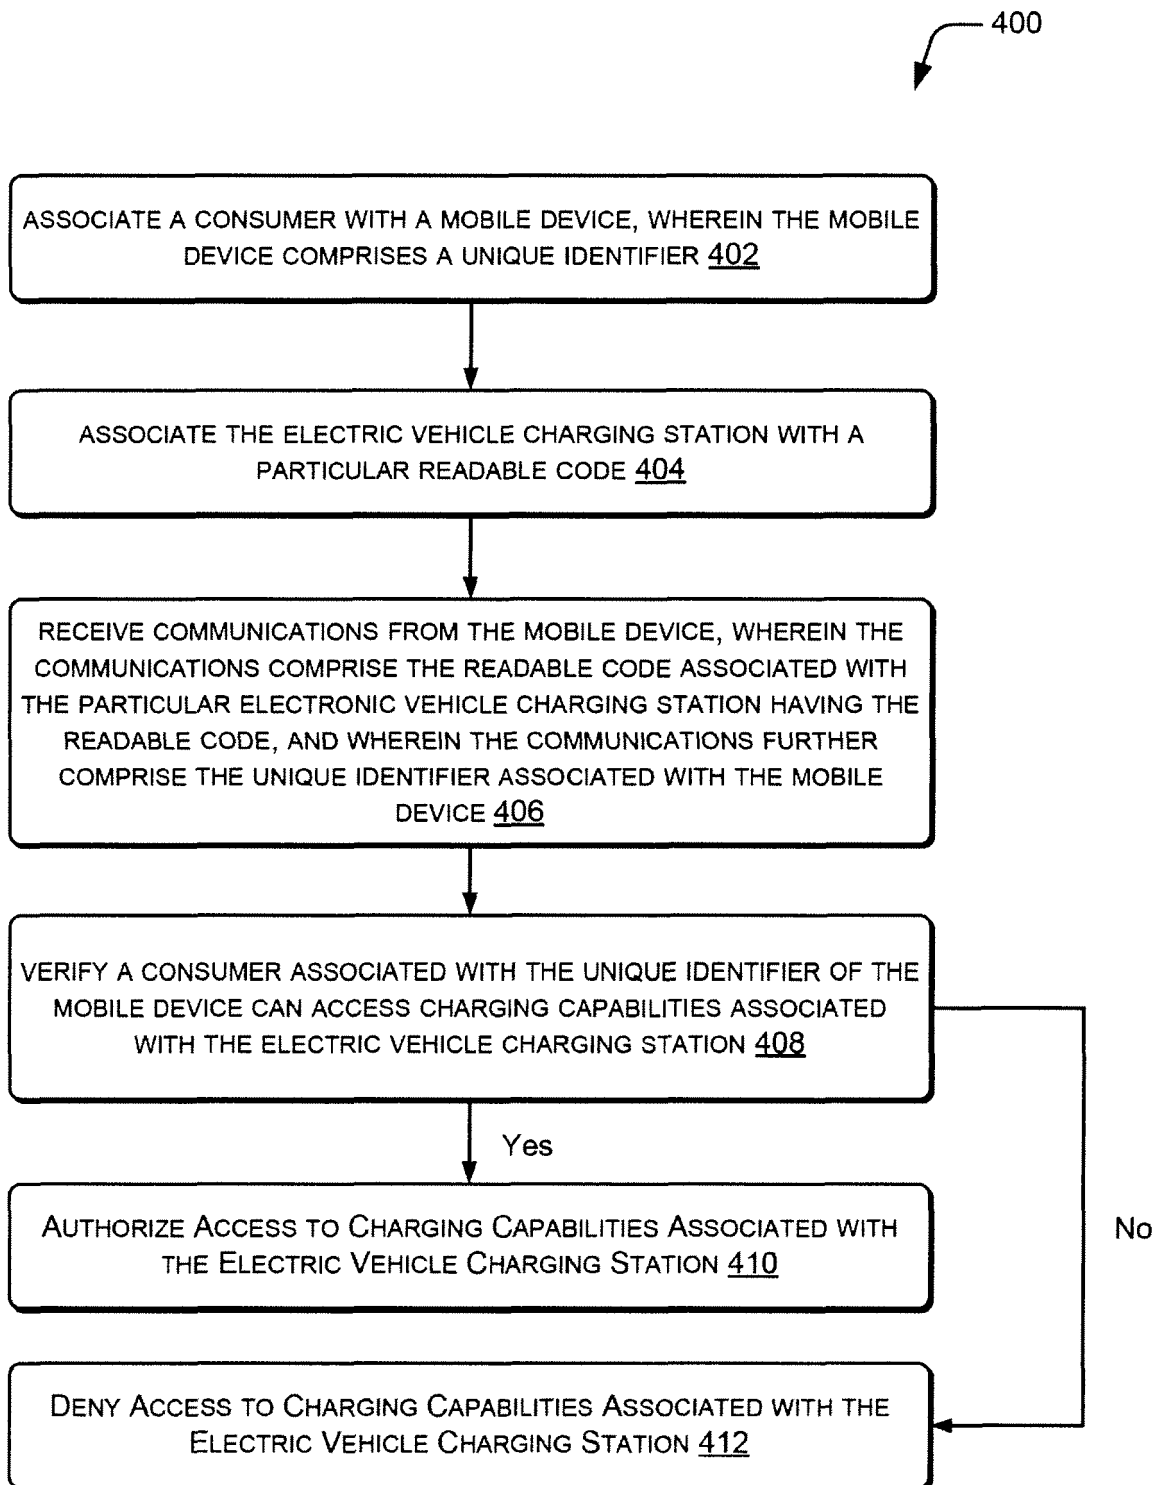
400

ASSOCIATE A CONSUMER WITH A MOBILE DEVICE, WHEREIN THE MOBILE DEVICE COMPRISES A UNIQUE IDENTIFIER 402

ASSOCIATE THE ELECTRIC VEHICLE CHARGING STATION WITH A PARTICULAR READABLE CODE 404

RECEIVE COMMUNICATIONS FROM THE MOBILE DEVICE, WHEREIN THE COMMUNICATIONS COMPRISE THE READABLE CODE ASSOCIATED WITH THE PARTICULAR ELECTRONIC VEHICLE CHARGING STATION HAVING THE READABLE CODE, AND WHEREIN THE COMMUNICATIONS FURTHER COMPRISE THE UNIQUE IDENTIFIER ASSOCIATED WITH THE MOBILE DEVICE 406

VERIFY A CONSUMER ASSOCIATED WITH THE UNIQUE IDENTIFIER OF THE MOBILE DEVICE CAN ACCESS CHARGING CAPABILITIES ASSOCIATED WITH THE ELECTRIC VEHICLE CHARGING STATION 408

Yes

AUTHORIZE ACCESS TO CHARGING CAPABILITIES ASSOCIATED WITH THE ELECTRIC VEHICLE CHARGING STATION 410

No

DENY ACCESS TO CHARGING CAPABILITIES ASSOCIATED WITH THE ELECTRIC VEHICLE CHARGING STATION 412